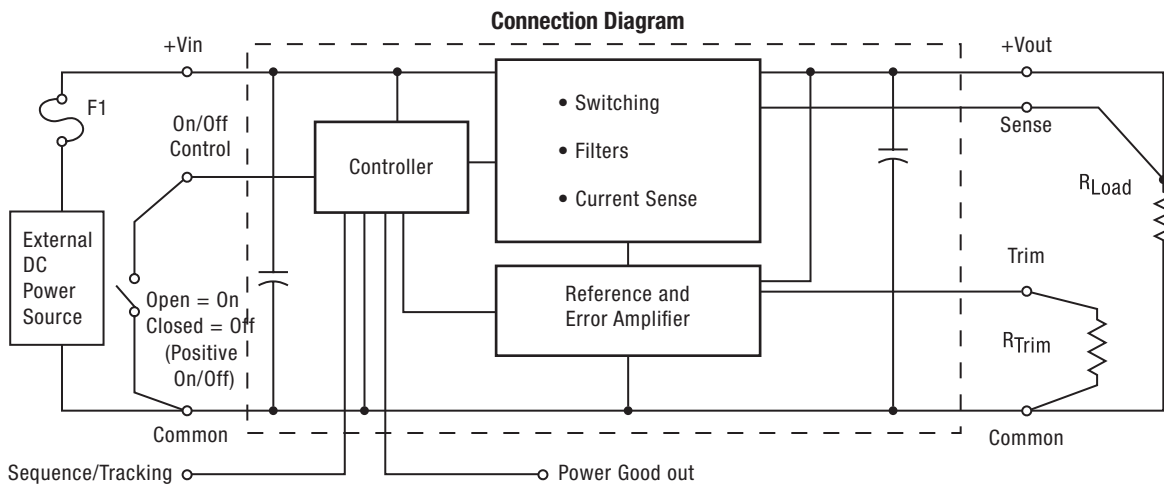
Connection Diagram

+Vin

F1

On/Off Control

External DC Power Source

Open = On
Closed = Off
(Positive On/Off)

Common

Controller

• Switching

• Filters

• Current Sense

Reference and Error Amplifier

+Vout

Sense

$R_{Load}$

Trim

$R_{Trim}$

Common

Sequence/Tracking

Power Good out